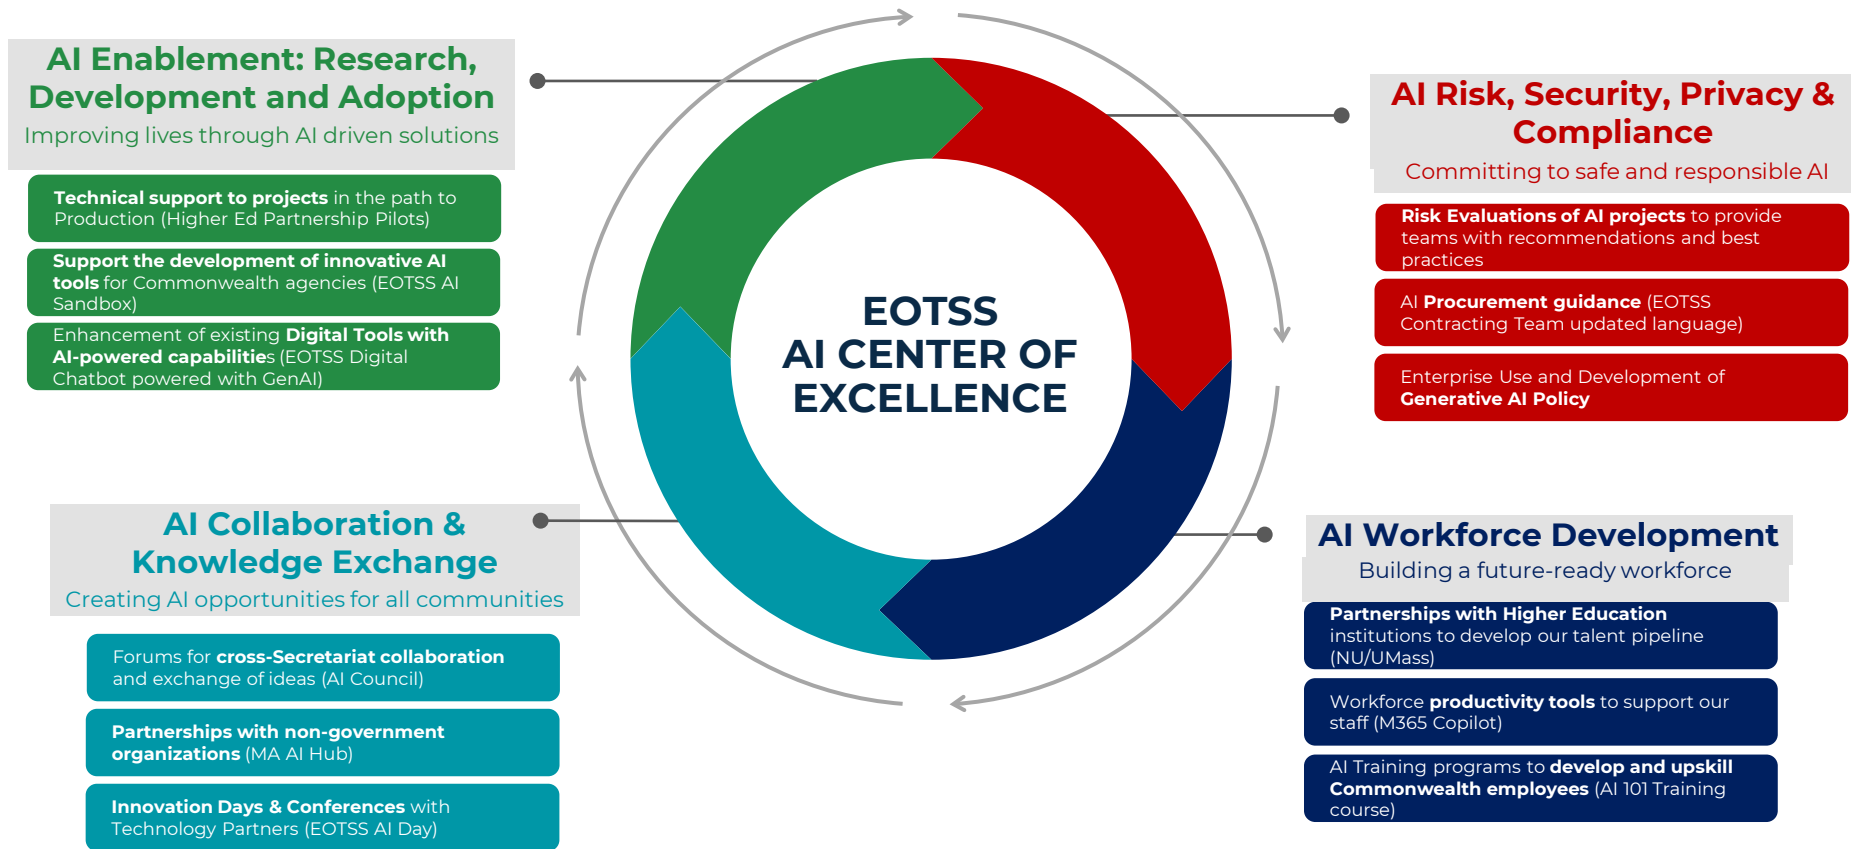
AI Enablement: Research, Development and Adoption

Improving lives through AI driven solutions

Technical support to projects in the path to Production (Higher Ed Partnership Pilots)

Support the development of innovative AI tools for Commonwealth agencies (EOTSS AI Sandbox)

Enhancement of existing Digital Tools with AI-powered capabilities (EOTSS Digital Chatbot powered with GenAI)

EOTSS AI CENTER OF EXCELLENCE

AI Risk, Security, Privacy & Compliance

Committing to safe and responsible AI

Risk Evaluations of AI projects to provide teams with recommendations and best practices

AI Procurement guidance (EOTSS Contracting Team updated language)

Enterprise Use and Development of Generative AI Policy

AI Collaboration & Knowledge Exchange

Creating AI opportunities for all communities

Forums for cross-Secretariat collaboration and exchange of ideas (AI Council)

Partnerships with non-government organizations (MA AI Hub)

Innovation Days & Conferences with Technology Partners (EOTSS AI Day)

AI Workforce Development

Building a future-ready workforce

Partnerships with Higher Education institutions to develop our talent pipeline (NU/UMass)

Workforce productivity tools to support our staff (M365 Copilot)

AI Training programs to develop and upskill Commonwealth employees (AI 101 Training course)